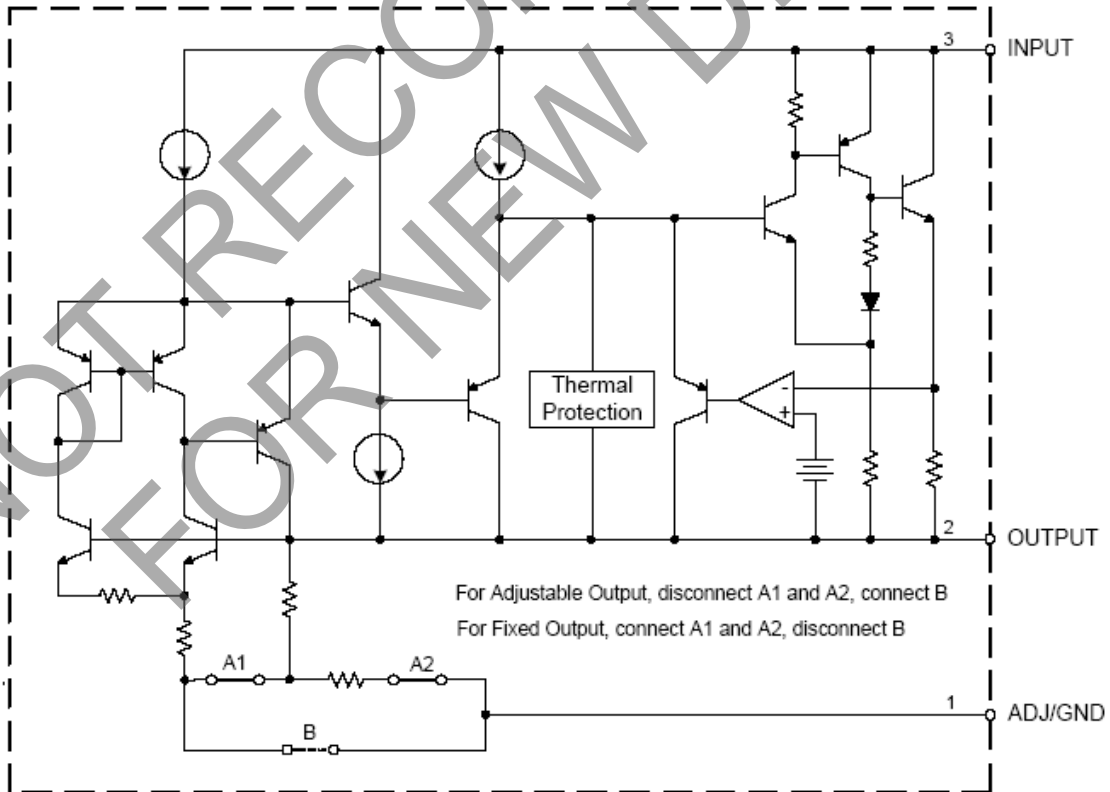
NOT RECOMMENDED FOR NEW DESIGNS

3 INPUT

Thermal Protection

-
+

2 OUTPUT

For Adjustable Output, disconnect A1 and A2, connect B

For Fixed Output, connect A1 and A2, disconnect B

A1

A2

B

1 ADJ/GND